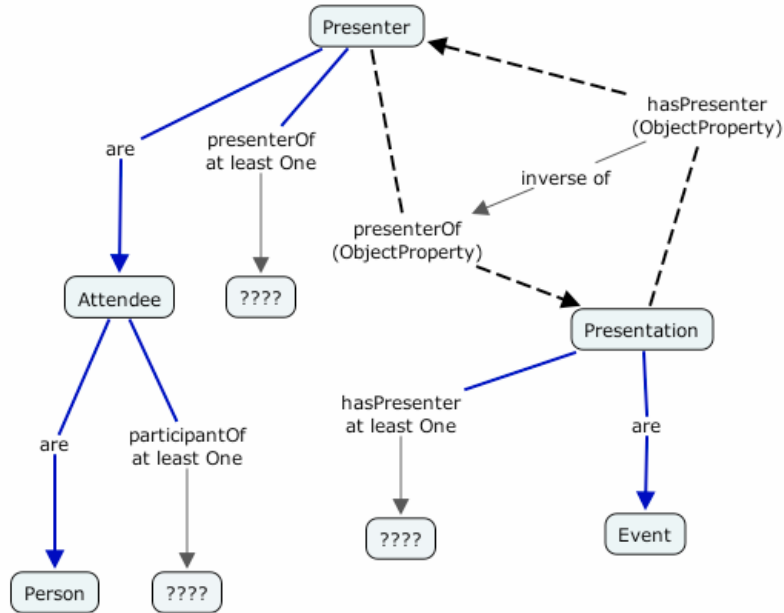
Presenter

are

presenterOf
at least One

hasPresenter
(ObjectProperty)

inverse of

presenterOf
(ObjectProperty)

Attendee

????

Presentation

are

participantOf
at least One

hasPresenter
at least One

are

????

Event

Person

????